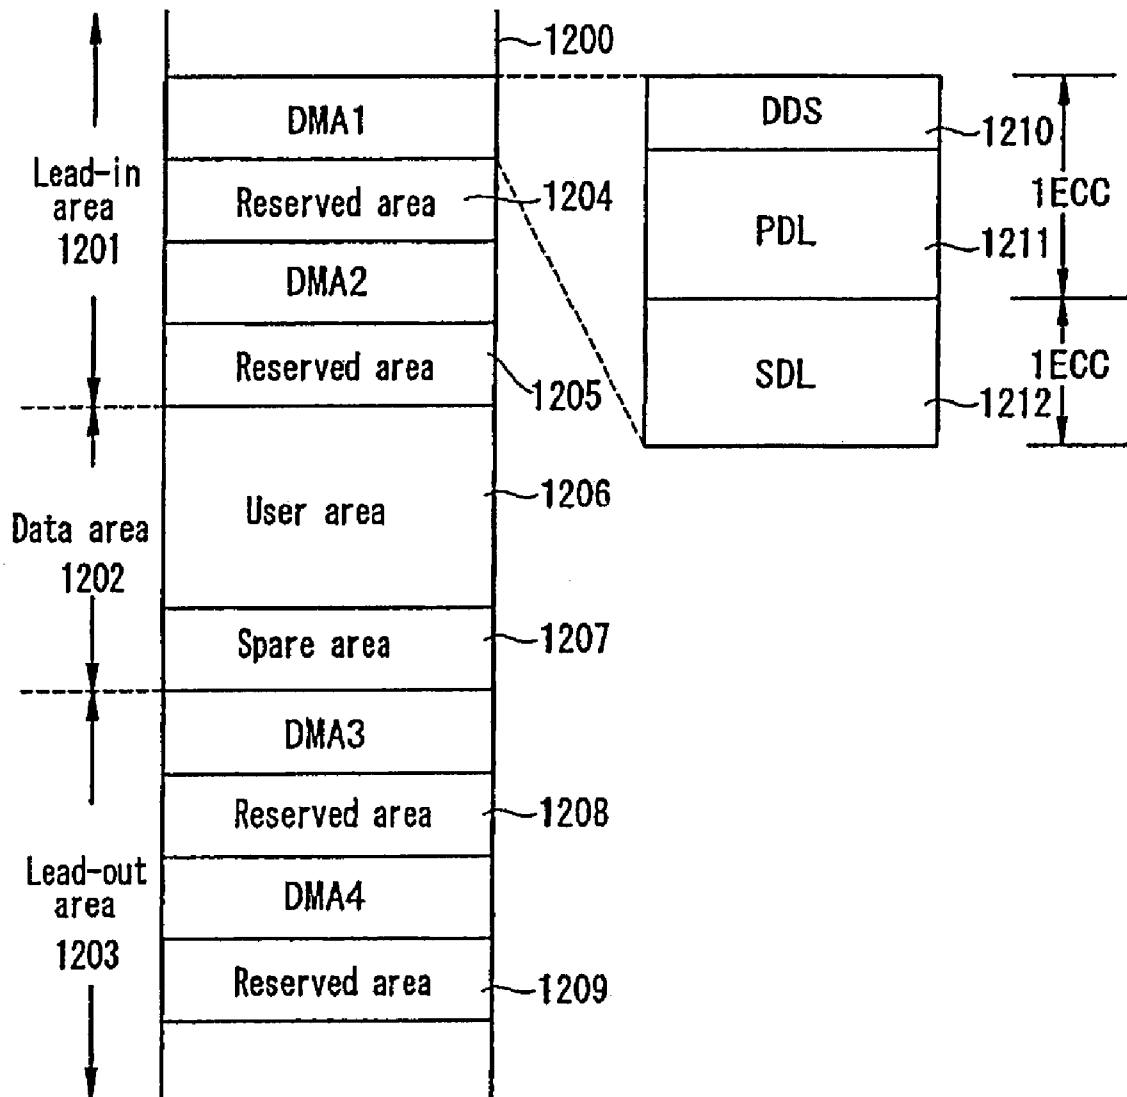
1200

Lead-in area 1201

DMA1

Reserved area 1204

DMA2

Reserved area 1205

DDS 1210

PDL 1211

SDL 1212

1ECC

1ECC

Data area 1202

User area 1206

Spare area 1207

Lead-out area 1203

DMA3

Reserved area 1208

DMA4

Reserved area 1209